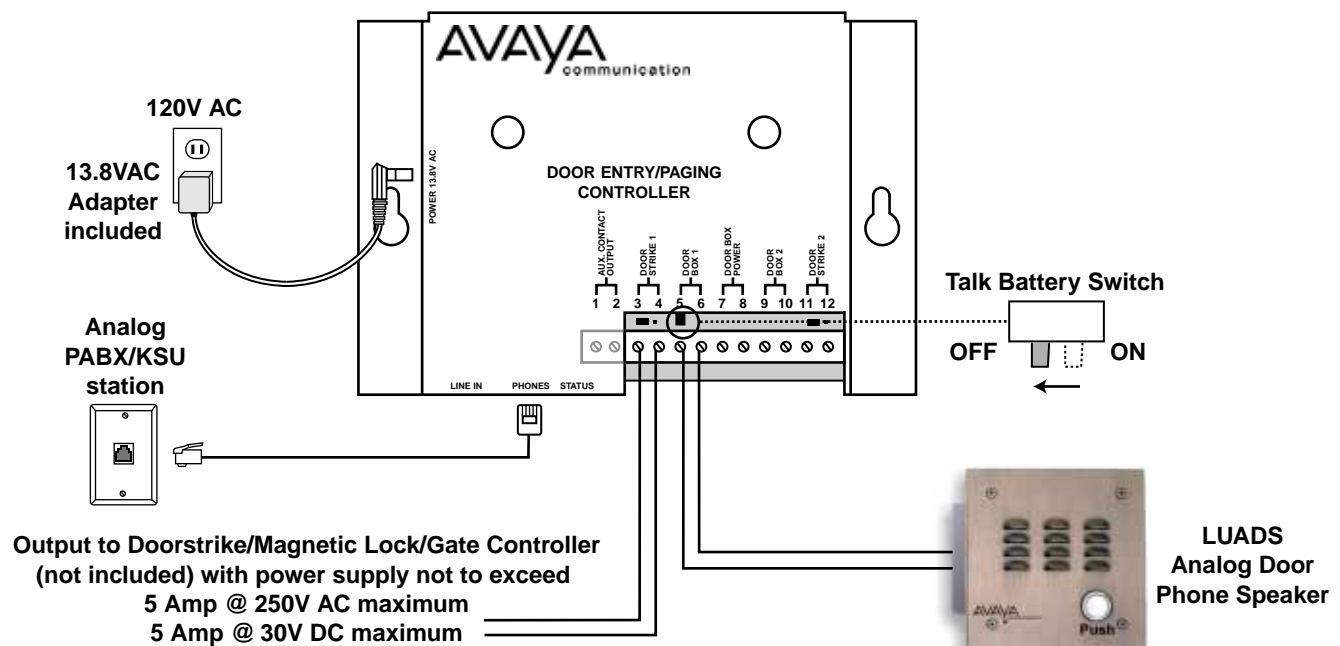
AVAYA
communication

120V AC

13.8VAC Adapter included

POWER 13.8V AC

DOOR ENTRY/PAGING CONTROLLER

AUX. CONTACT OUTPUT
DOOR STRIKE 1
DOOR BOX 1
DOOR BOX POWER
DOOR BOX 2
DOOR STRIKE 2

1 2 3 4 5 6 7 8 9 10 11 12

Talk Battery Switch

OFF ON

Analog PABX/KSU station

LINE IN PHONES STATUS

Output to Doorstrike/Magnetic Lock/Gate Controller (not included) with power supply not to exceed
5 Amp @ 250V AC maximum
5 Amp @ 30V DC maximum

AVAYA
Push

LUADS
Analog Door
Phone Speaker